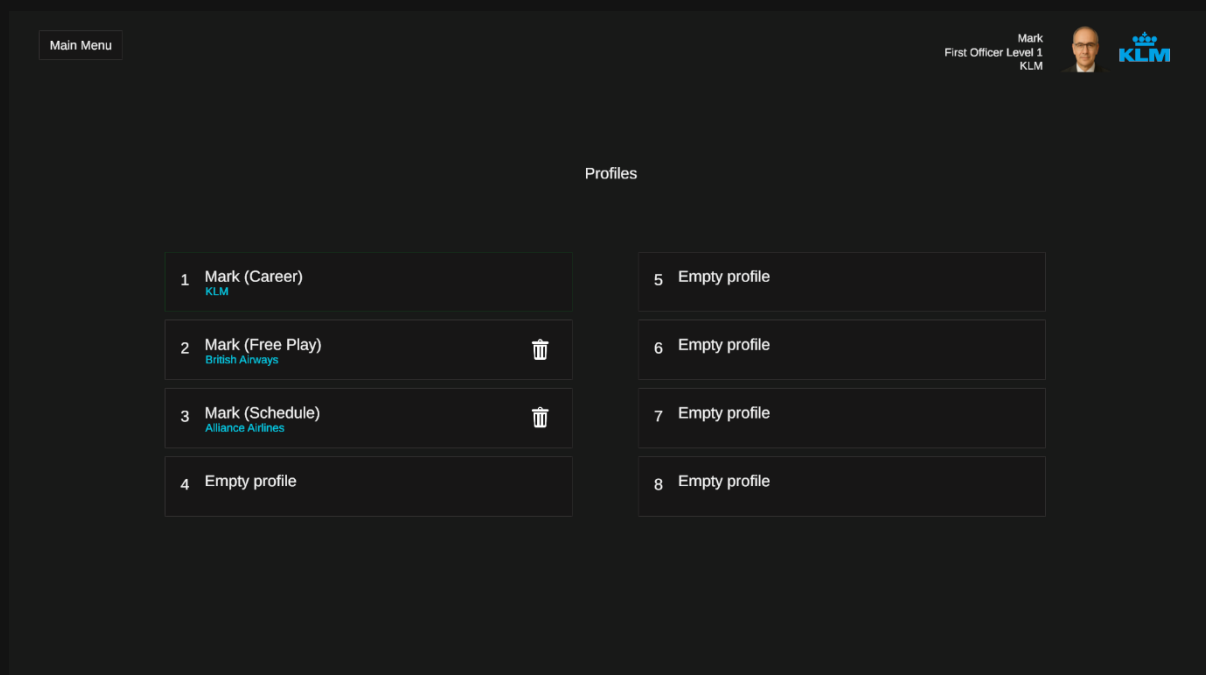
Main Menu

Mark
First Officer Level 1
KLM

KLM

Profiles

1 Mark (Career)
KLM

2 Mark (Free Play)
British Airways

3 Mark (Schedule)
Alliance Airlines

4 Empty profile

5 Empty profile

6 Empty profile

7 Empty profile

8 Empty profile